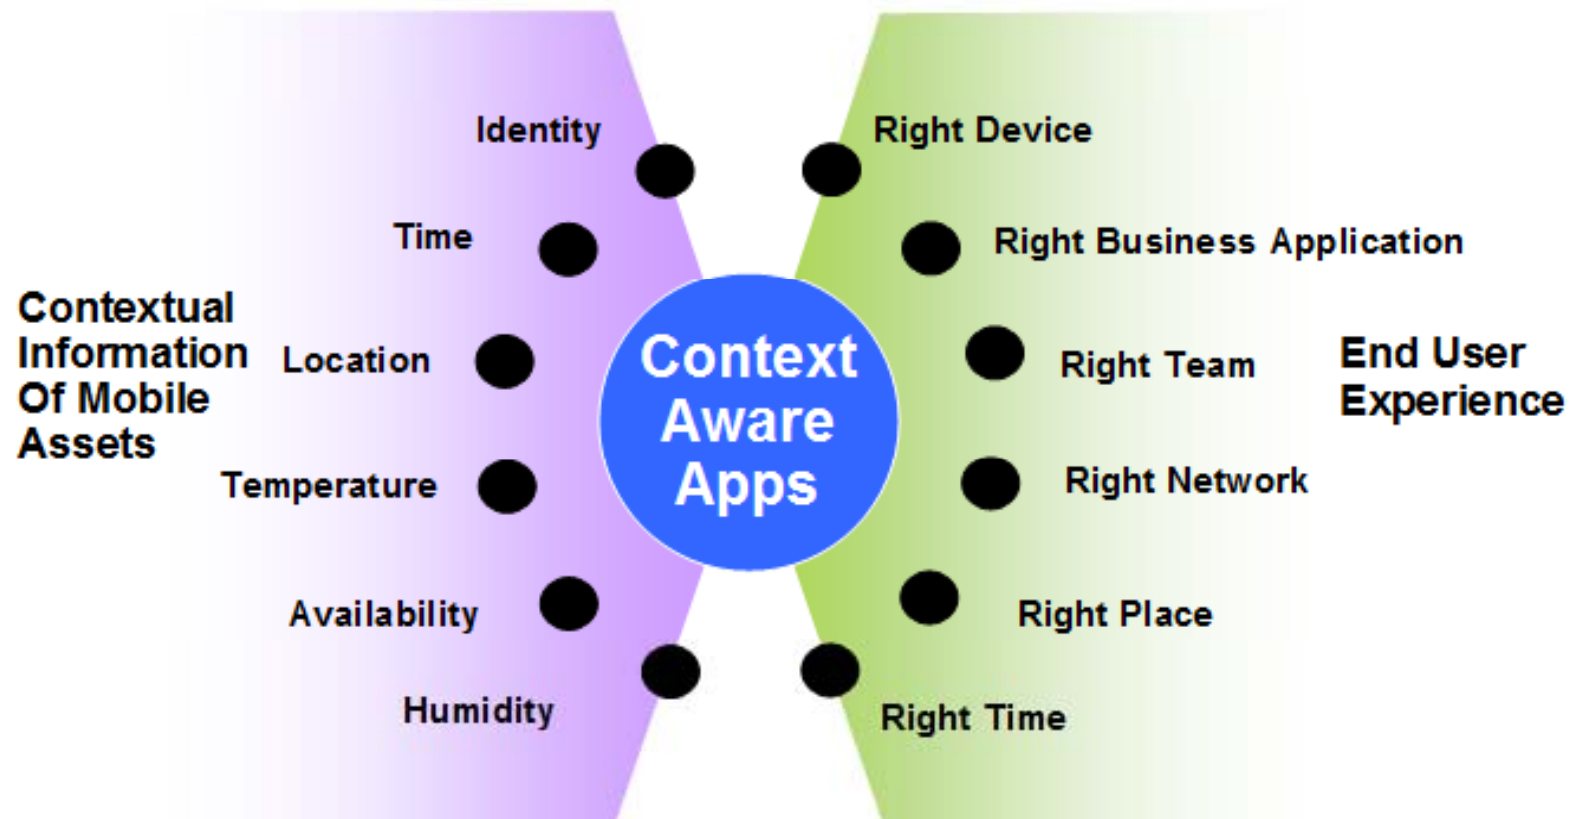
Contextual Information Of Mobile Assets

Identity

Time

Location

Temperature

Availability

Humidity

Context Aware Apps

Right Device

Right Business Application

Right Team

Right Network

Right Place

Right Time

End User Experience